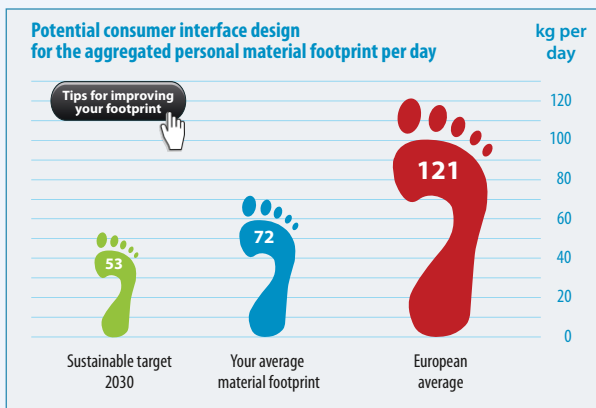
Potential consumer interface design for the aggregated personal material footprint per day

kg per day

Tips for improving your footprint

120
100
80
60
40
20
0

53
72
121

Sustainable target 2030

Your average material footprint

European average